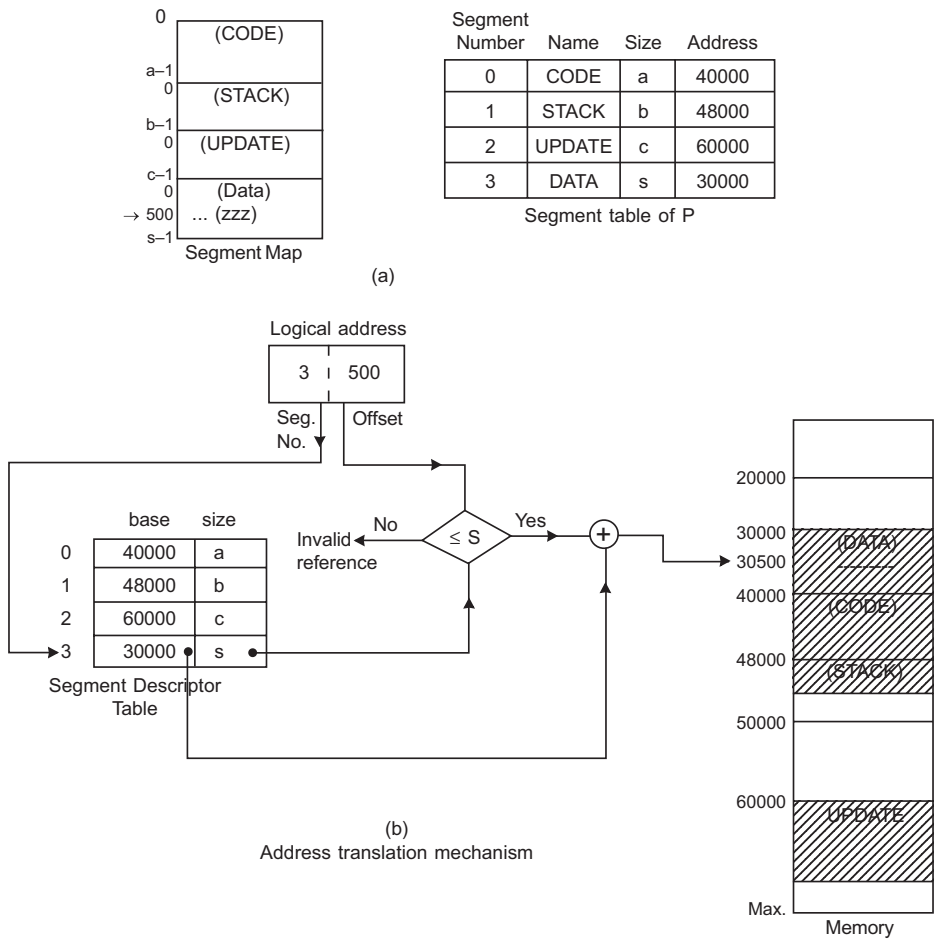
0
(CODE)
a–1
0
(STACK)
b–1
0
(UPDATE)
c–1
0
(Data)
→ 500 ... (zzz)
s–1
Segment Map

| Segment Number | Name | Size | Address |
|---|---|---|---|
| 0 | CODE | a | 40000 |
| 1 | STACK | b | 48000 |
| 2 | UPDATE | c | 60000 |
| 3 | DATA | s | 30000 |

Segment table of P

(a)

Logical address
3 500
Seg. No.
Offset

| | base | size |
|---|---|---|
| 0 | 40000 | a |
| 1 | 48000 | b |
| 2 | 60000 | c |
| 3 | 30000 | s |

Segment Descriptor Table

No
Invalid reference
$\leq S$
Yes
+

20000
30000
30500
40000
48000
50000
60000
Max.
(DATA)
(CODE)
(STACK)
UPDATE
Memory

(b)
Address translation mechanism